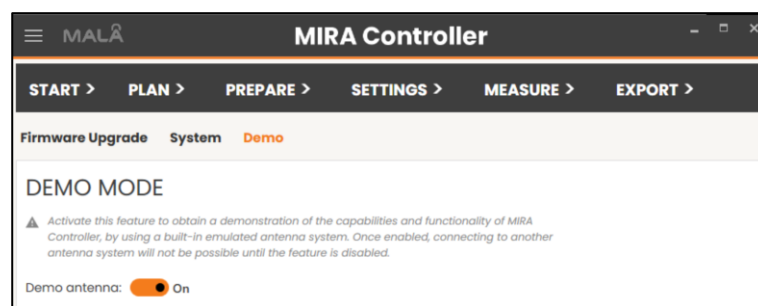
MALÅ

MIRA Controller

START > PLAN > PREPARE > SETTINGS > MEASURE > EXPORT >

Firmware Upgrade System Demo

DEMO MODE

Activate this feature to obtain a demonstration of the capabilities and functionality of MIRA Controller, by using a built-in emulated antenna system. Once enabled, connecting to another antenna system will not be possible until the feature is disabled.

Demo antenna: On